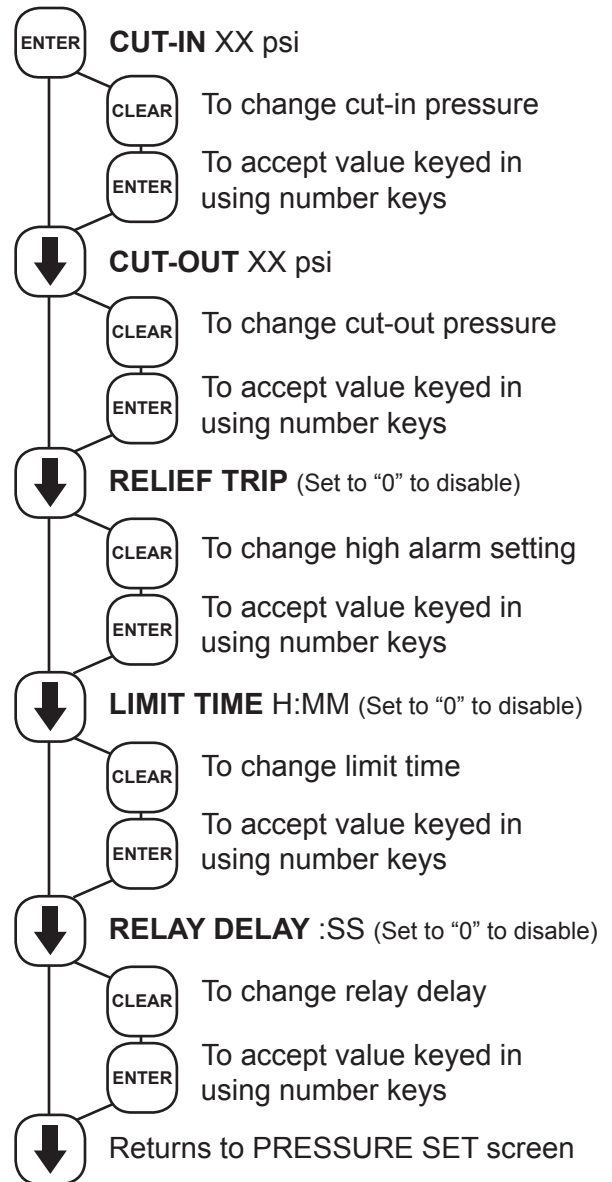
ENTER **CUT-IN** XX psi

CLEAR To change cut-in pressure

ENTER To accept value keyed in using number keys

**CUT-OUT** XX psi

CLEAR To change cut-out pressure

ENTER To accept value keyed in using number keys

**RELIEF TRIP** (Set to “0” to disable)

CLEAR To change high alarm setting

ENTER To accept value keyed in using number keys

**LIMIT TIME** H:MM (Set to “0” to disable)

CLEAR To change limit time

ENTER To accept value keyed in using number keys

**RELAY DELAY** :SS (Set to “0” to disable)

CLEAR To change relay delay

ENTER To accept value keyed in using number keys

Returns to PRESSURE SET screen